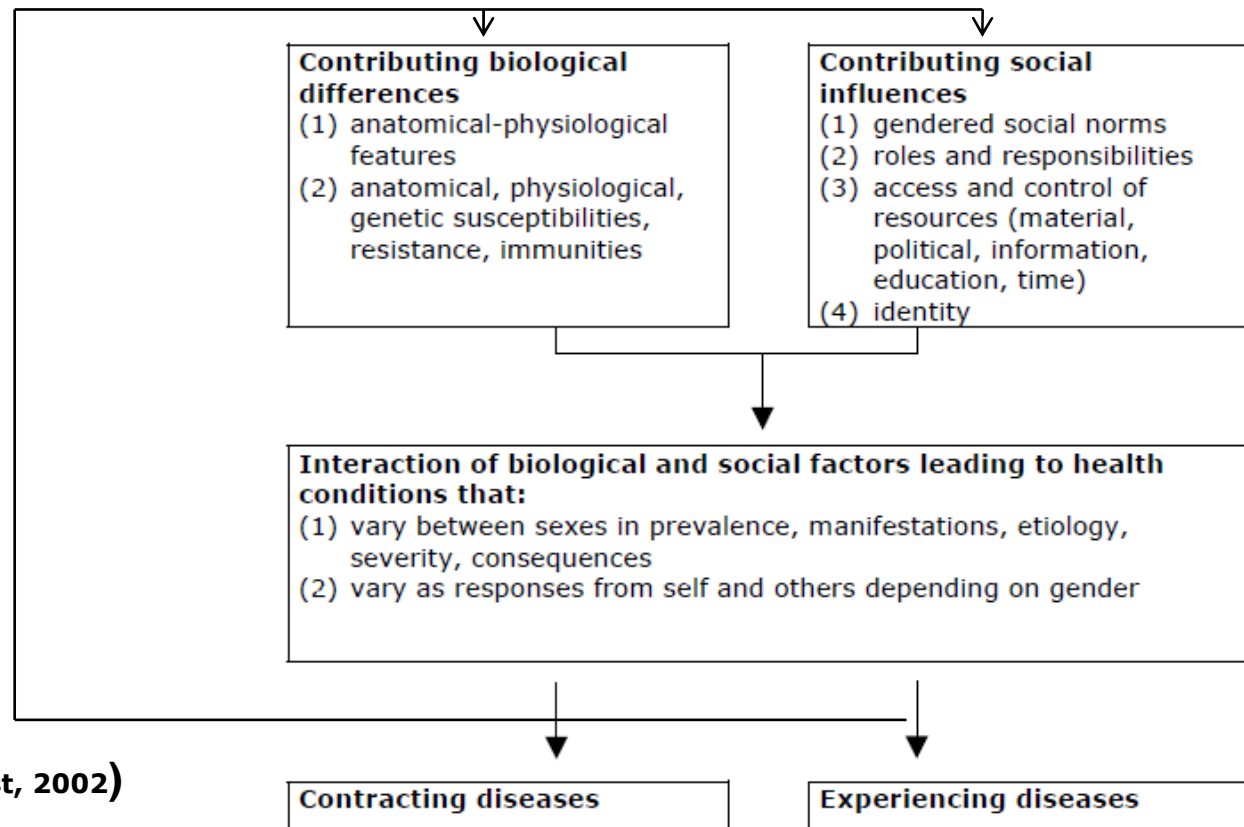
**Contributing biological differences**
(1) anatomical-physiological features
(2) anatomical, physiological, genetic susceptibilities, resistance, immunities

**Contributing social influences**
(1) gendered social norms
(2) roles and responsibilities
(3) access and control of resources (material, political, information, education, time)
(4) identity

**Interaction of biological and social factors leading to health conditions that:**
(1) vary between sexes in prevalence, manifestations, etiology, severity, consequences
(2) vary as responses from self and others depending on gender

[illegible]t, 2002)

**Contracting diseases**

**Experiencing diseases**